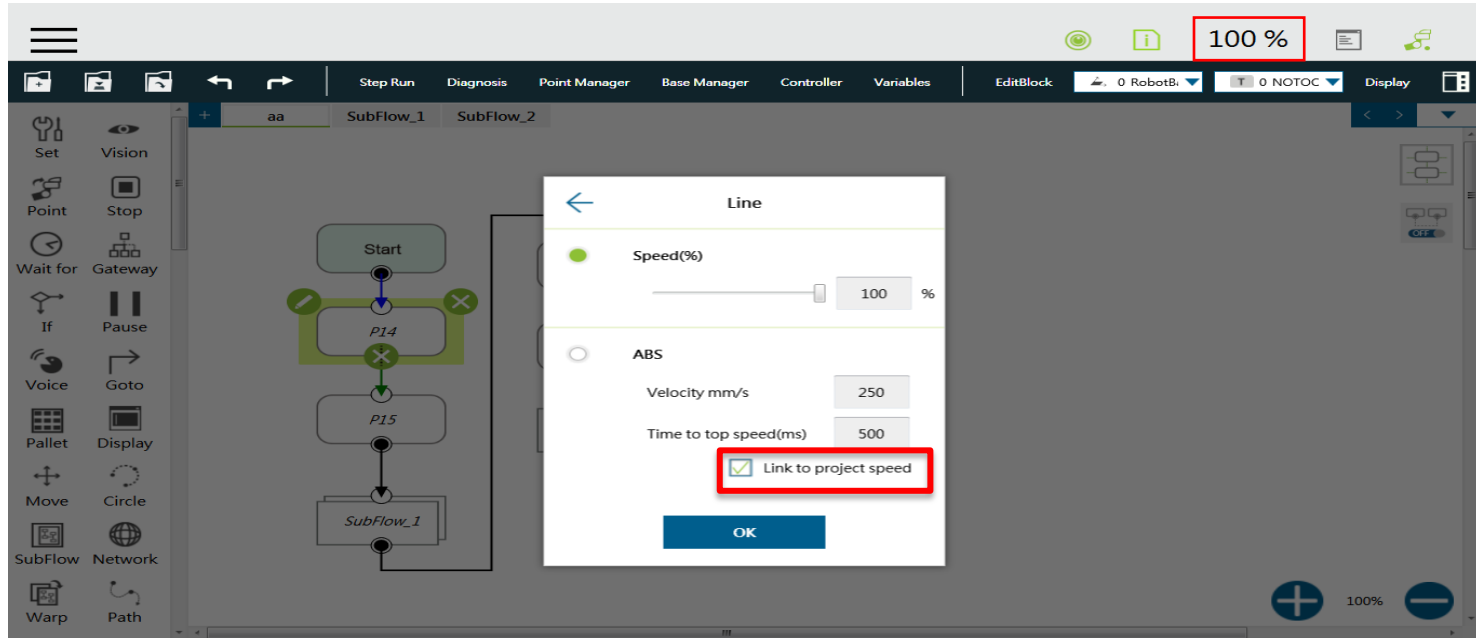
100 %

Step Run Diagnosis Point Manager Base Manager Controller Variables EditBlock 0 RobotB 0 NOTOC Display

aa SubFlow_1 SubFlow_2

Set Vision
Point Stop
Wait for Gateway
If Pause
Voice Goto
Pallet Display
Move Circle
SubFlow Network
Warp Path

Start
P14
P15
SubFlow_1

OFF

Line

Speed(%)
100 %

ABS
Velocity mm/s 250
Time to top speed(ms) 500
Link to project speed

OK

100%